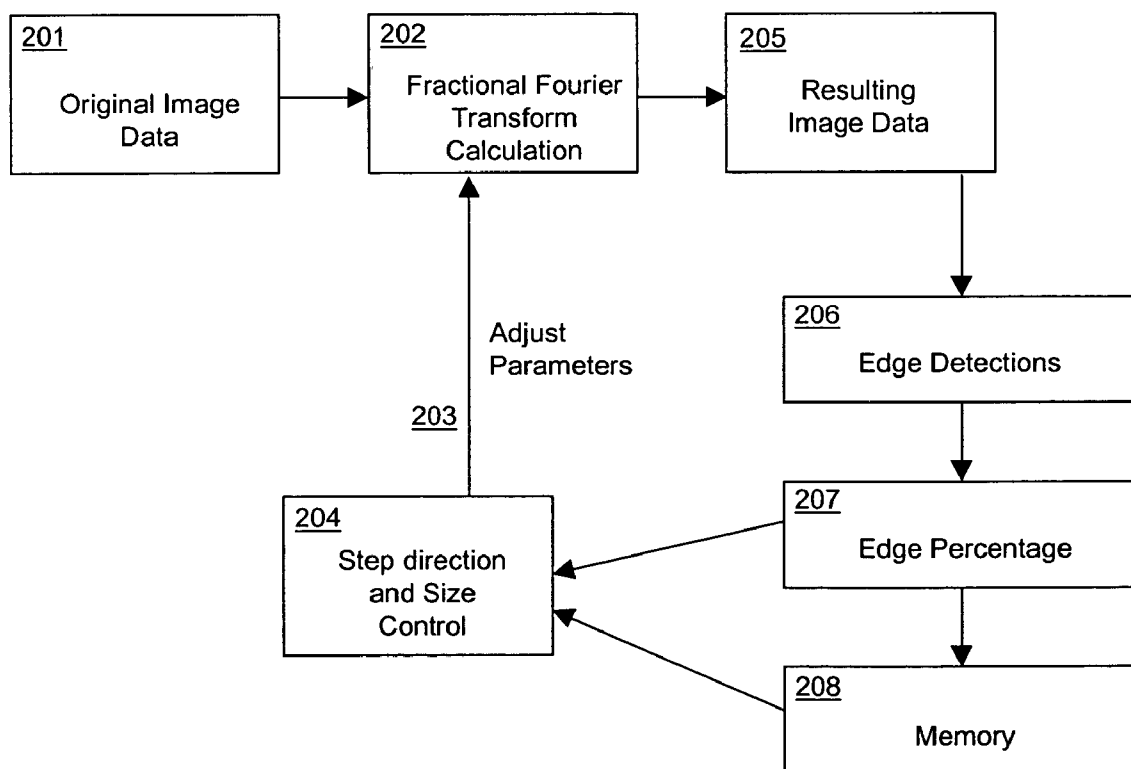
201
Original Image Data

202
Fractional Fourier Transform Calculation

205
Resulting Image Data

206
Edge Detections

Adjust Parameters

203

207
Edge Percentage

204
Step direction and Size Control

208
Memory